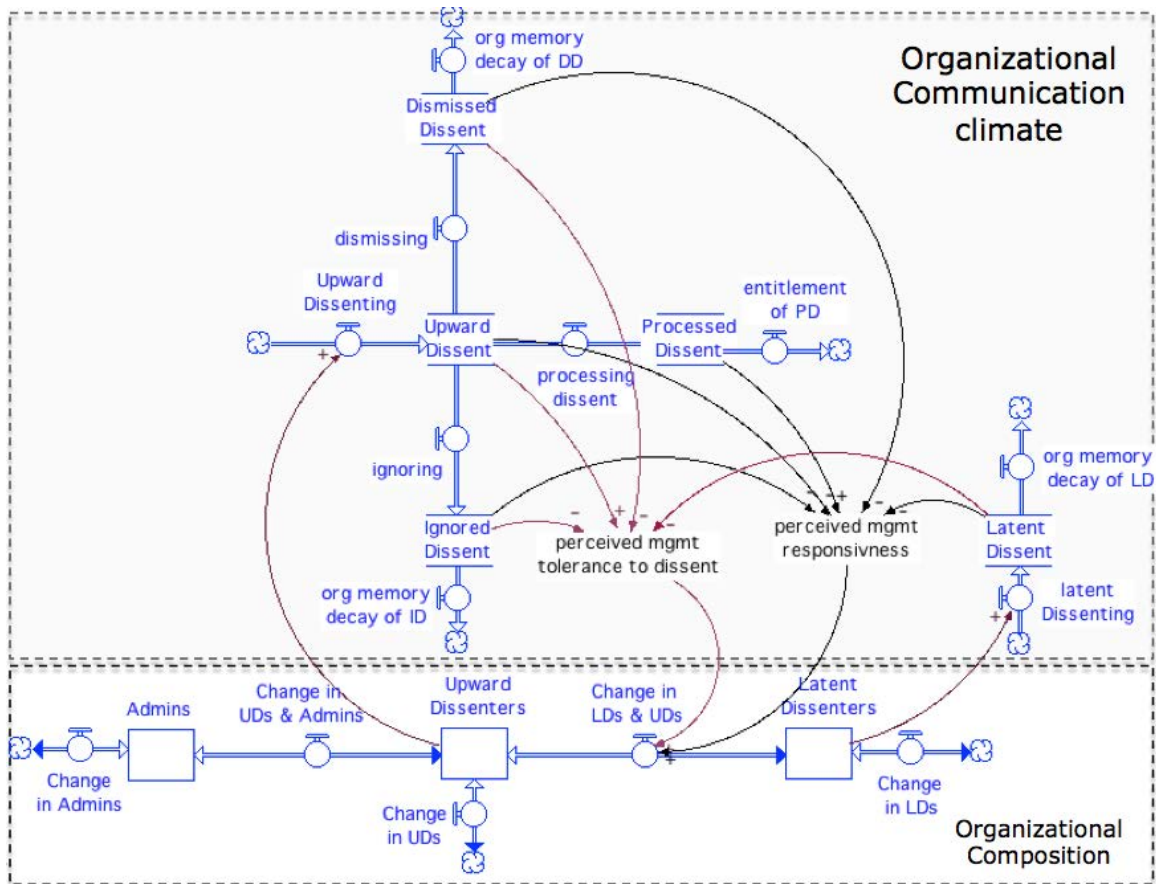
Organizational Communication climate

org memory decay of DD

Dismissed Dissent

dismissing

Upward Dissenting

Upward Dissent

Processed Dissent

entitlement of PD

processing dissent

ignoring

org memory decay of LD

Ignored Dissent

perceived mgmt tolerance to dissent

perceived mgmt responsivness

Latent Dissent

latent Dissenting

org memory decay of ID

+ - + - - - - + - -

Admins

Change in UDs & Admins

Upward Dissenters

Change in LDs & UDs

Latent Dissenters

Change in Admins

Change in UDs

Change in LDs

+ + +

Organizational Composition